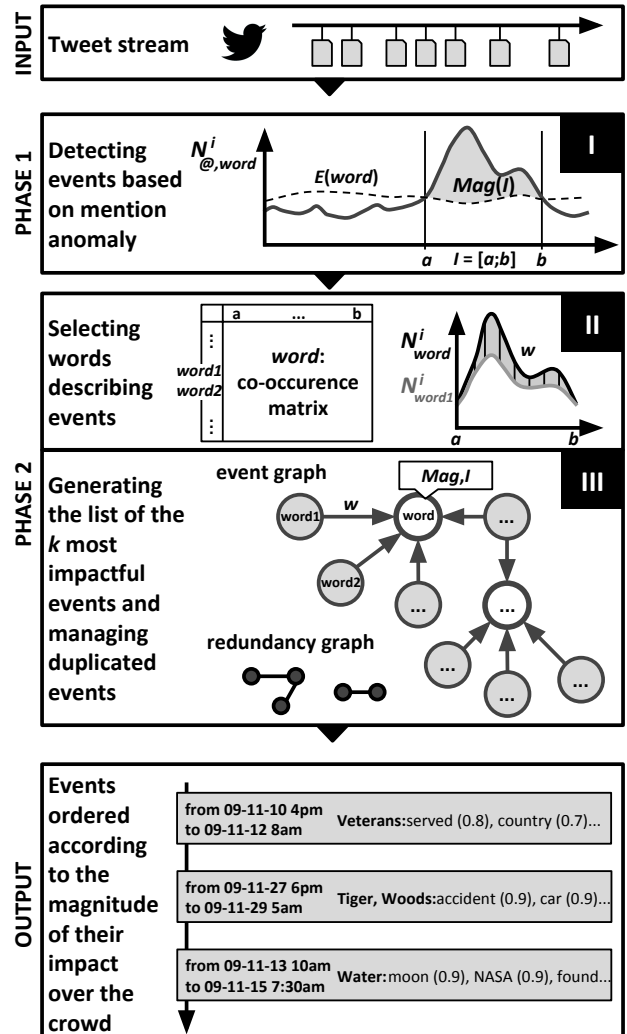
INPUT

Tweet stream

PHASE 1

Detecting events based on mention anomaly

I

$N^{i}_{@,word}$

$E(word)$

$Mag(I)$

$a$

$I = [a;b]$

$b$

PHASE 2

Selecting words describing events

II

| | a | ... | b |
|---|---|---|---|
| ⋮ word1 word2 ⋮ | *word*: co-occurence matrix | | |

$N^{i}_{word}$

$w$

$N^{i}_{word1}$

$a$

$b$

Generating the list of the $k$ most impactful events and managing duplicated events

III

event graph

Mag,I

word1

$w$

word

...

word2

...

...

redundancy graph

...

...

...

OUTPUT

Events ordered according to the magnitude of their impact over the crowd

from 09-11-10 4pm to 09-11-12 8am

Veterans:served (0.8), country (0.7)...

from 09-11-27 6pm to 09-11-29 5am

Tiger, Woods:accident (0.9), car (0.9)...

from 09-11-13 10am to 09-11-15 7:30am

Water:moon (0.9), NASA (0.9), found...